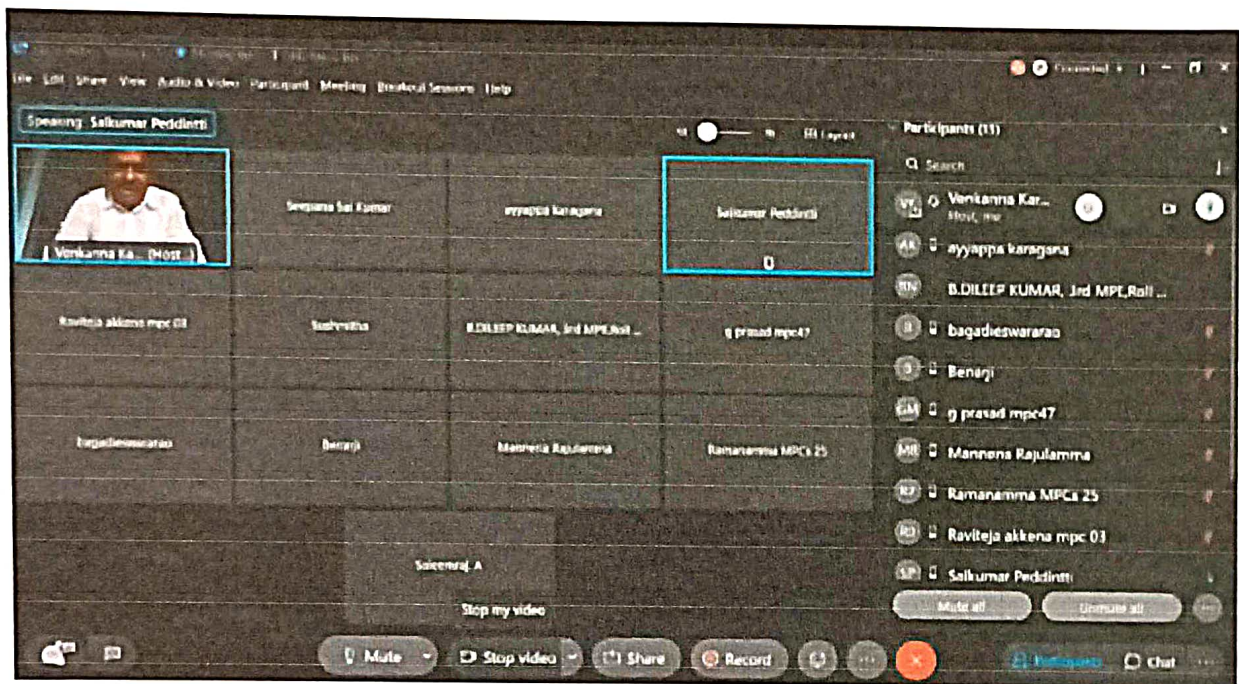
File Edit Share View Audio & Video Participant Meeting Breakout Sessions Help

Speaking: Saikumar Peddinti

Grid Layout

Participants (11)

Search

Venkanna Ka... (Host)

Seepana Sai Kumar

ayyappa karagana

Saikumar Peddinti

Raviteja akkena mpc 03

Sushmitha

B.DILEEP KUMAR, 3rd MPE,Roll ...

g prasad mpc47

bagadieswararao

Benarji

Mannena Rajulamma

Ramanamma MPCs 25

Saleemraj. A

Stop my video

Venkanna Kar...
Host, me

ayyappa karagana

B.DILEEP KUMAR, 3rd MPE,Roll ...

bagadieswararao

Benarji

g prasad mpc47

Mannena Rajulamma

Ramanamma MPCs 25

Raviteja akkena mpc 03

Saikumar Peddinti

Mute all

Unmute all

Mute

Stop video

Share

Record

Participants

Chat